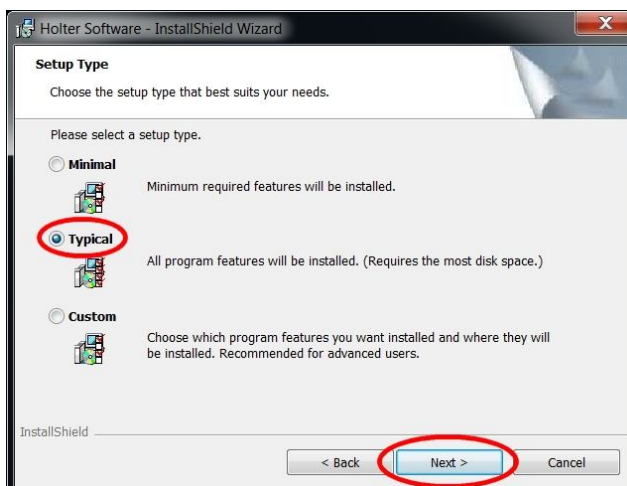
Holter Software - InstallShield Wizard

X

Setup Type

Choose the setup type that best suits your needs.

Please select a setup type.

Minimal

Minimum required features will be installed.

Typical

All program features will be installed. (Requires the most disk space.)

Custom

Choose which program features you want installed and where they will be installed. Recommended for advanced users.

InstallShield

< Back

Next >

Cancel